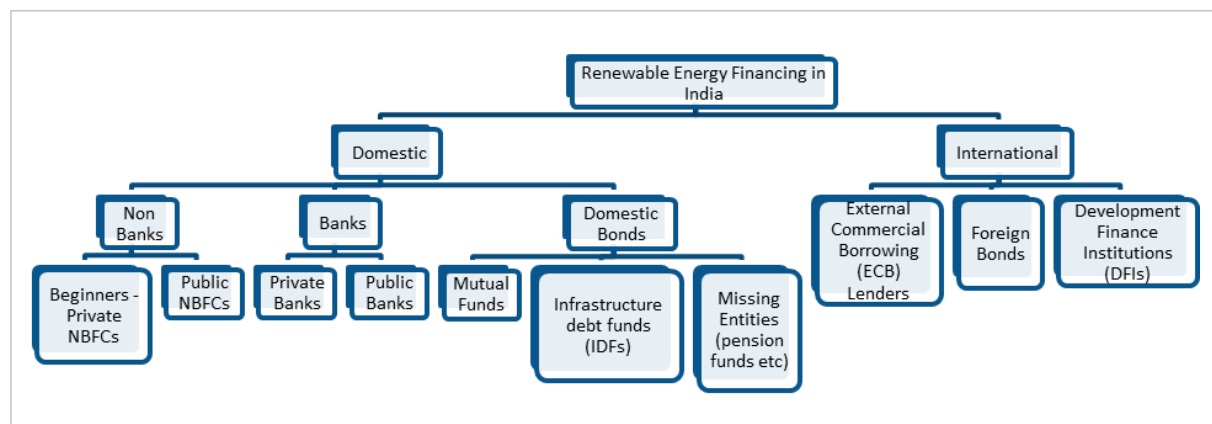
Renewable Energy Financing in India

Domestic

International

Non Banks

Banks

Domestic Bonds

External Commercial Borrowing (ECB) Lenders

Foreign Bonds

Development Finance Institutions (DFIs)

Beginners - Private NBFCs

Public NBFCs

Private Banks

Public Banks

Mutual Funds

Infrastructure debt funds (IDFs)

Missing Entities (pension funds etc)